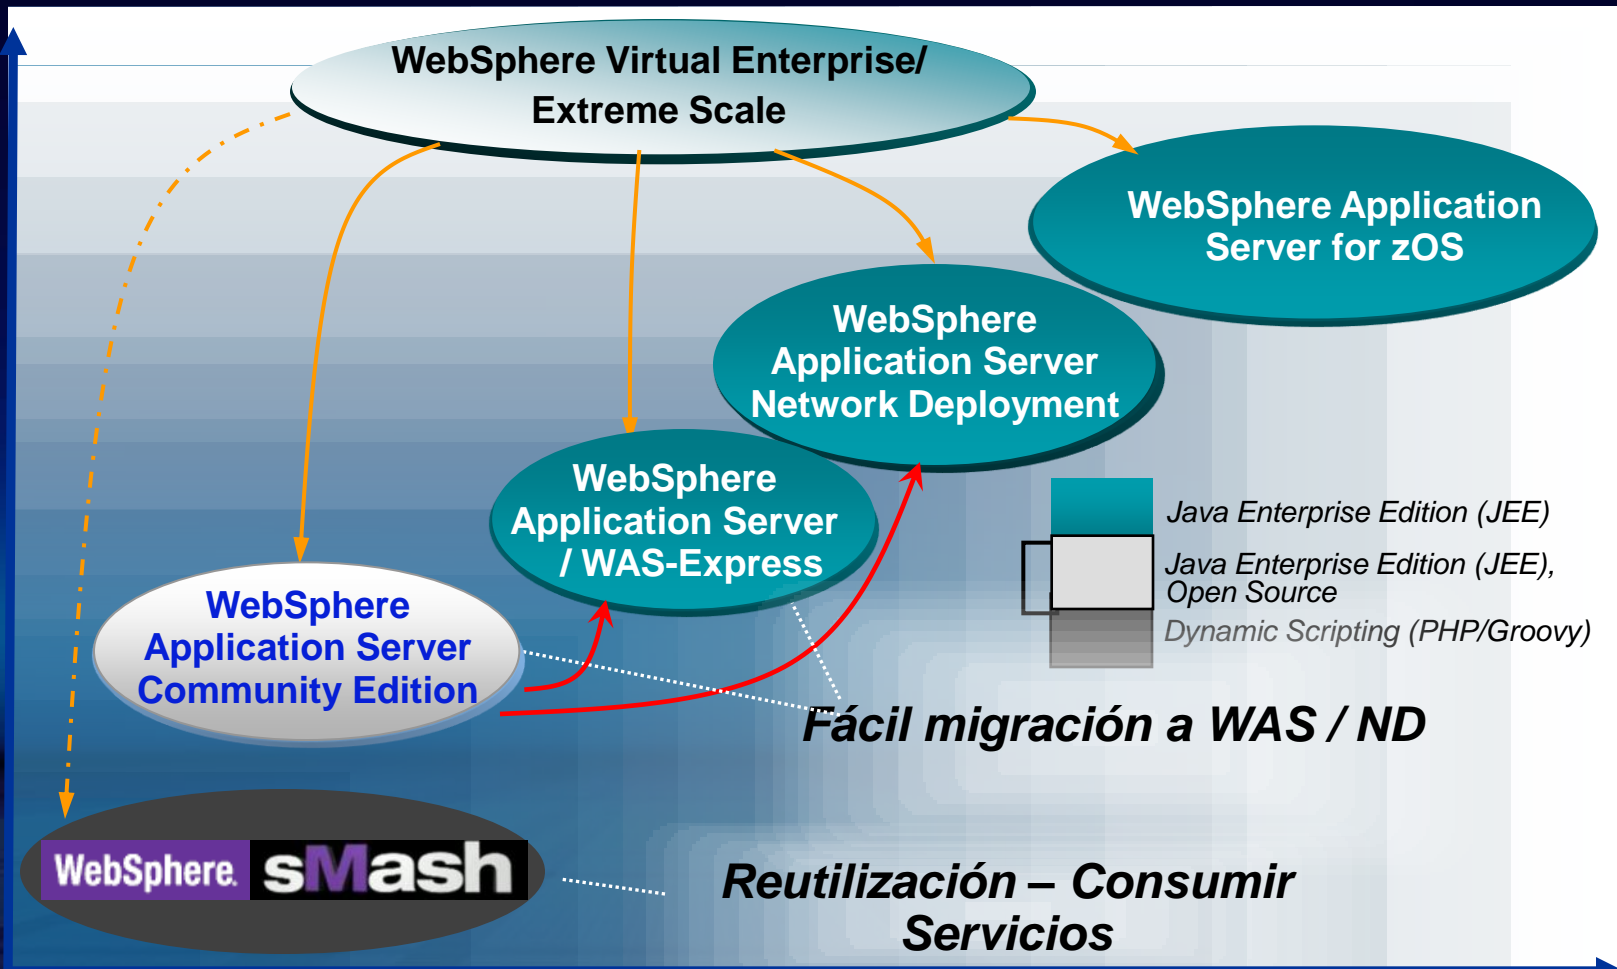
WebSphere Virtual Enterprise/ Extreme Scale

WebSphere Application Server for zOS

WebSphere Application Server Network Deployment

WebSphere Application Server / WAS-Express

WebSphere Application Server Community Edition

Java Enterprise Edition (JEE)

Java Enterprise Edition (JEE), Open Source

Dynamic Scripting (PHP/Groovy)

Fácil migración a WAS / ND

WebSphere. sMash

Reutilización – Consumir Servicios